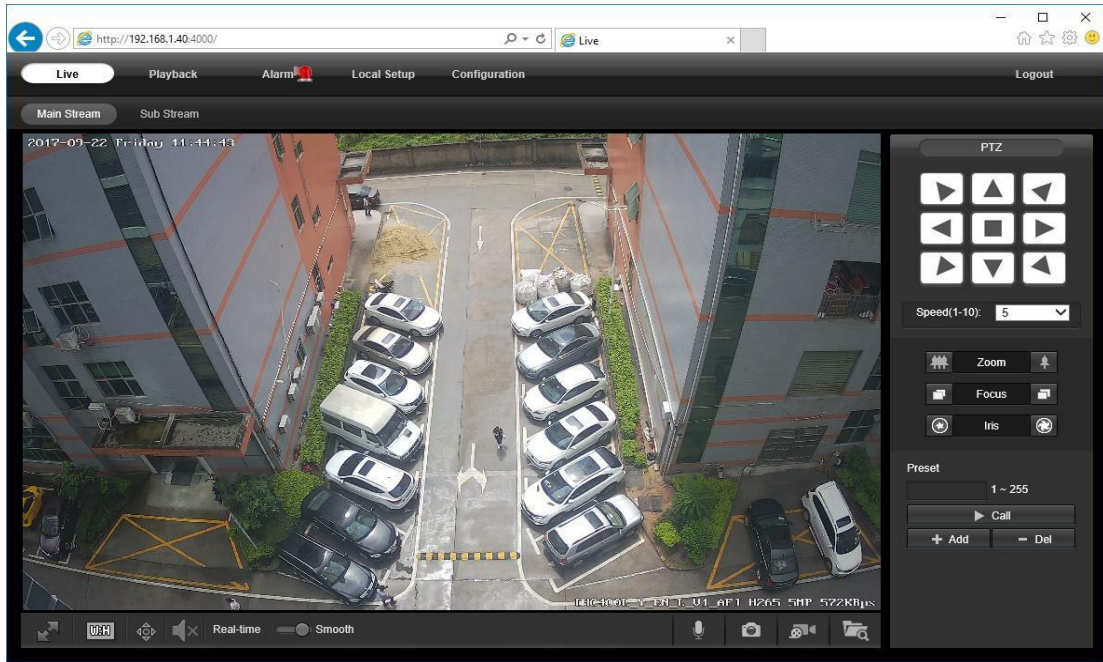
http://192.168.1.40:4000/

Live

Live

Playback

Alarm

Local Setup

Configuration

Logout

Main Stream

Sub Stream

2017-09-22 Friday 11:44:43

PTZ

Speed(1-10): 5

Zoom

Focus

Iris

Preset

1 ~ 255

Call

Add

Del

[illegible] H265 5MP 572KBps

Real-time

Smooth